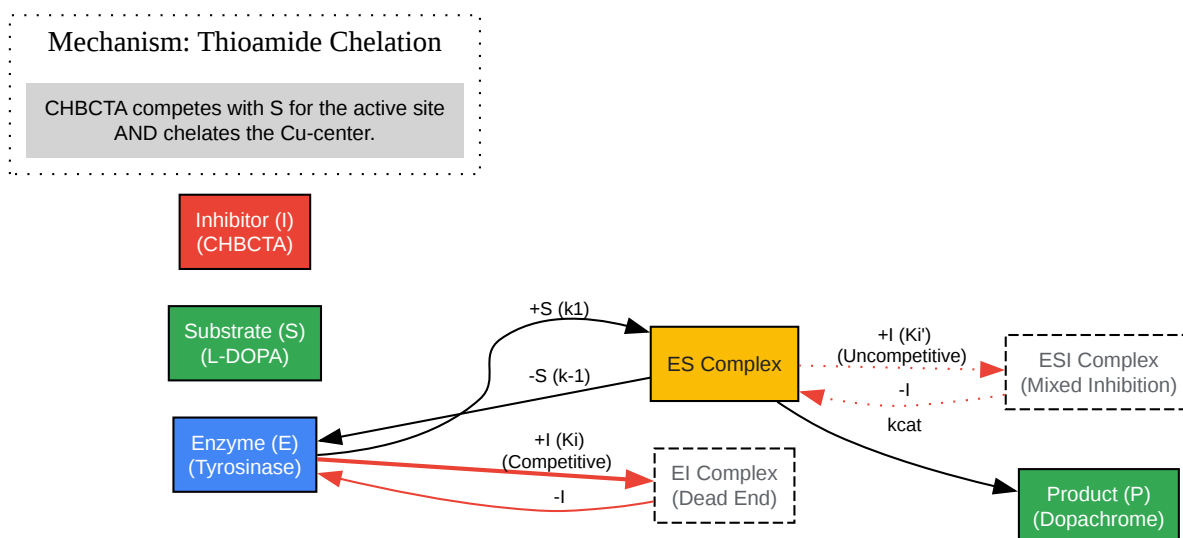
Mechanism: Thioamide Chelation

CHBCTA competes with S for the active site AND chelates the Cu-center.

Inhibitor (I)
(CHBCTA)

Substrate (S)
(L-DOPA)

Enzyme (E)
(Tyrosinase)

+S (k1)

-S (k-1)

ES Complex

+I (Ki')
(Uncompetitive)

-I

ESI Complex
(Mixed Inhibition)

kcat

+I (Ki)
(Competitive)

-I

EI Complex
(Dead End)

Product (P)
(Dopachrome)